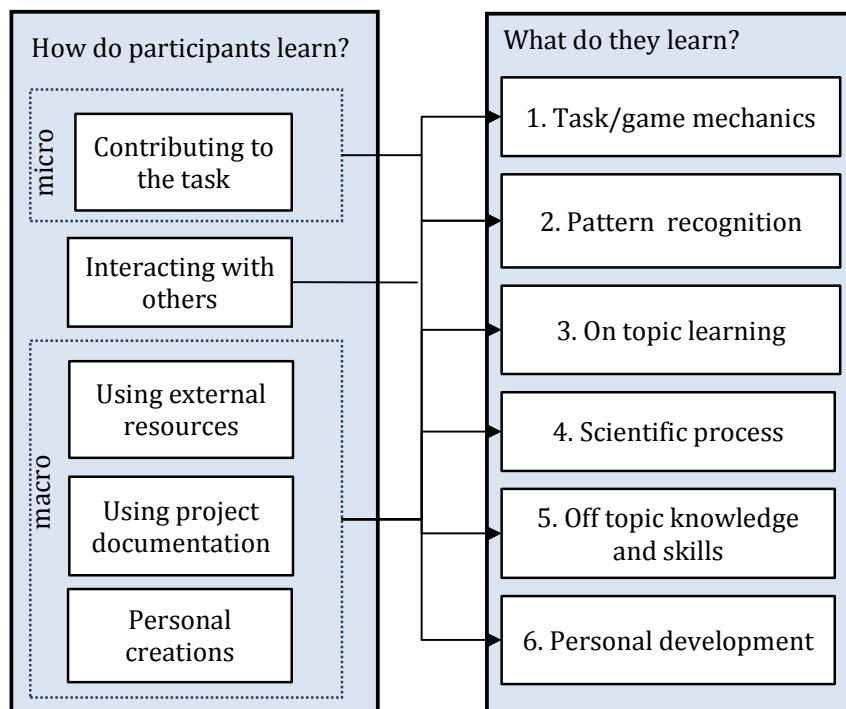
How do participants learn?

micro

Contributing to the task

Interacting with others

macro

Using external resources

Using project documentation

Personal creations

What do they learn?

1. Task/game mechanics

2. Pattern recognition

3. On topic learning

4. Scientific process

5. Off topic knowledge and skills

6. Personal development